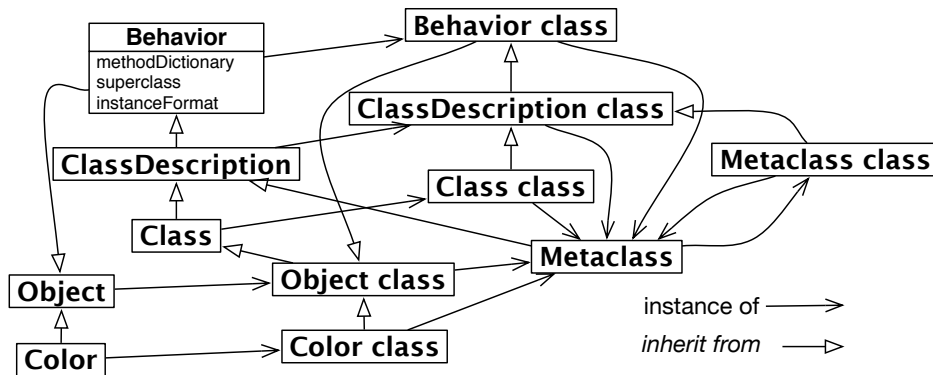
Behavior
methodDictionary
superclass
instanceFormat

Behavior class

ClassDescription class

ClassDescription

Metaclass class

Class class

Class

Metaclass

Object class

Object

instance of

Color class

Color

*inherit from*